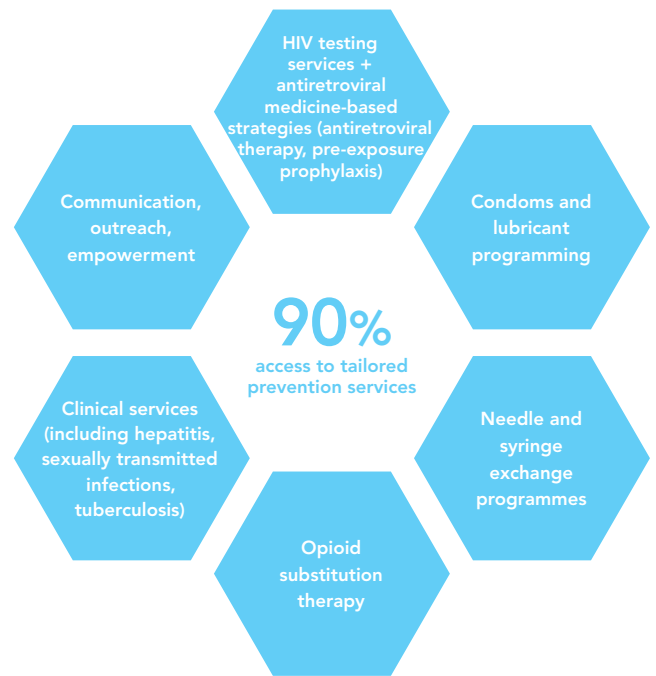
HIV testing services + antiretroviral medicine-based strategies (antiretroviral therapy, pre-exposure prophylaxis)

Communication, outreach, empowerment

Condoms and lubricant programming

90%
access to tailored prevention services

Clinical services (including hepatitis, sexually transmitted infections, tuberculosis)

Needle and syringe exchange programmes

Opioid substitution therapy